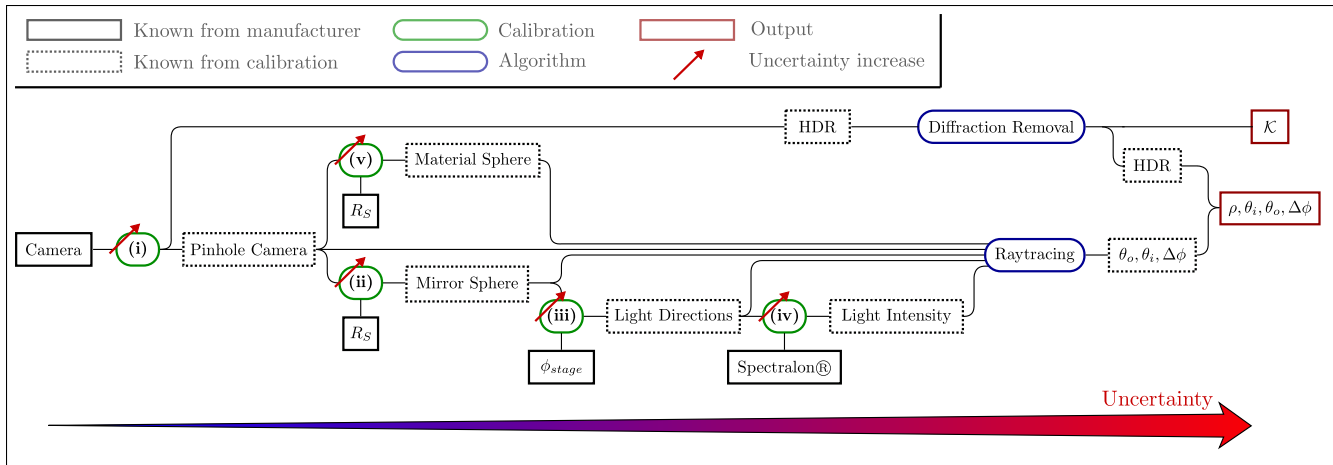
Known from manufacturer
Known from calibration
Calibration
Algorithm
Output
Uncertainty increase

HDR
Diffraction Removal
$\mathcal{K}$
(v)
Material Sphere
HDR
$R_S$
$\rho, \theta_i, \theta_o, \Delta\phi$
Camera
(i)
Pinhole Camera
Raytracing
$\theta_o, \theta_i, \Delta\phi$
(ii)
Mirror Sphere
$R_S$
(iii)
Light Directions
(iv)
Light Intensity
$\phi_{stage}$
Spectralon®
Uncertainty